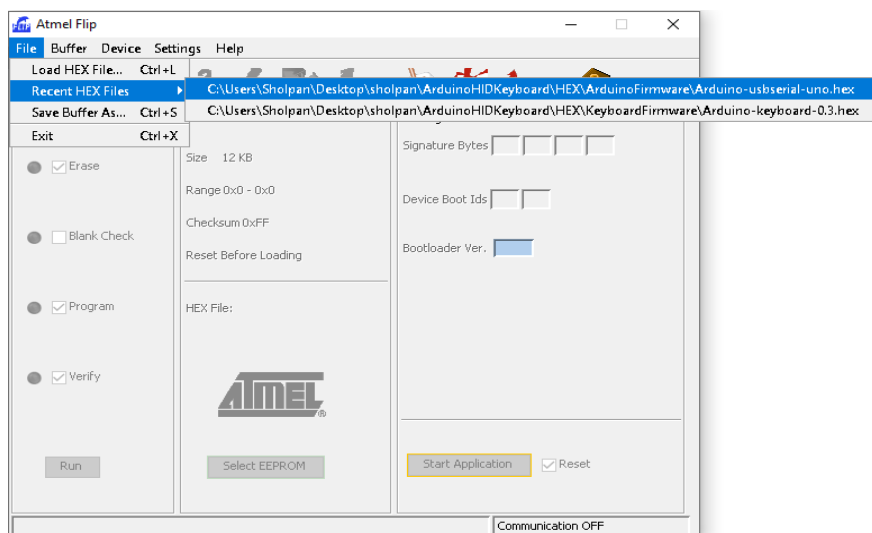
Atmel Flip

File Buffer Device Settings Help

Load HEX File... Ctrl+L
Recent HEX Files
Save Buffer As... Ctrl+S
Exit Ctrl+X

C:\Users\Sholpan\Desktop\sholpan\ArduinoHIDKeyboard\HEX\ArduinoFirmware\Arduino-usbserial-uno.hex
C:\Users\Sholpan\Desktop\sholpan\ArduinoHIDKeyboard\HEX\KeyboardFirmware\Arduino-keyboard-0.3.hex

Erase

Blank Check

Program

Verify

Run

Size 12 KB

Range 0x0 - 0x0

Checksum 0xFF

Reset Before Loading

HEX File:

ATMEL

Select EEPROM

Signature Bytes

Device Boot Ids

Bootloader Ver.

Start Application

Reset

Communication OFF